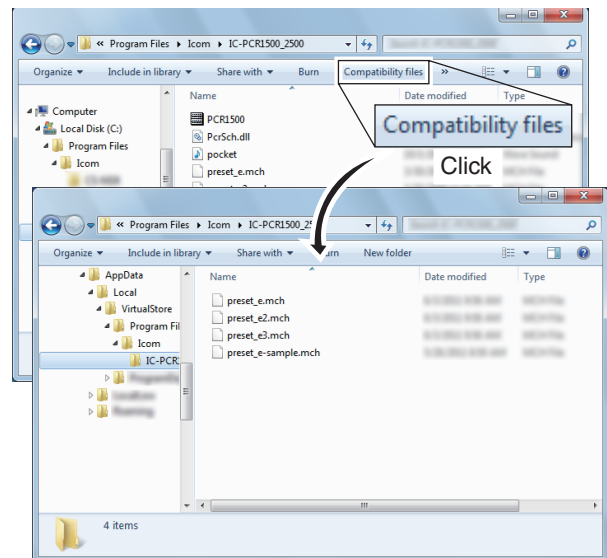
« Program Files ▸ Icom ▸ IC-PCR1500_2500

Organize ▾ Include in library ▾ Share with ▾ Burn Compatibility files »

Computer
Local Disk (C:)
Program Files
Icom
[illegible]

Name
PCR1500
PcrSch.dll
pocket
preset_e.mch

Date modified
Type

Compatibility files

Click

« Program Files ▸ Icom ▸ IC-PCR1500_2

Organize ▾ Include in library ▾ Share with ▾ Burn New folder

AppData
Local
VirtualStore
Program Fil
Icom
IC-PCR1
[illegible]
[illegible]
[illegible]

Name
preset_e.mch
preset_e2.mch
preset_e3.mch
preset_e-sample.mch

Date modified
Type

4 items